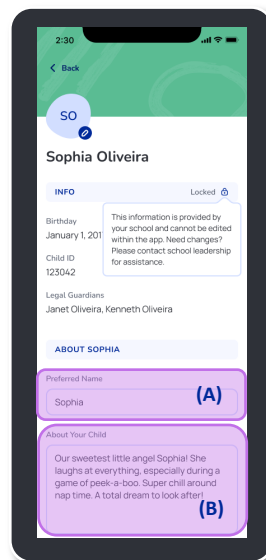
2:30

Back

SO

Sophia Oliveira

INFO

Locked

Birthday
January 1, 201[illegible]

This information is provided by your school and cannot be edited within the app. Need changes? Please contact school leadership for assistance.

Child ID
123042

Legal Guardians
Janet Oliveira, Kenneth Oliveira

ABOUT SOPHIA

Preferred Name
Sophia

(A)

About Your Child
Our sweetest little angel Sophia! She laughs at everything, especially during a game of peek-a-boo. Super chill around nap time. A total dream to look after!

(B)